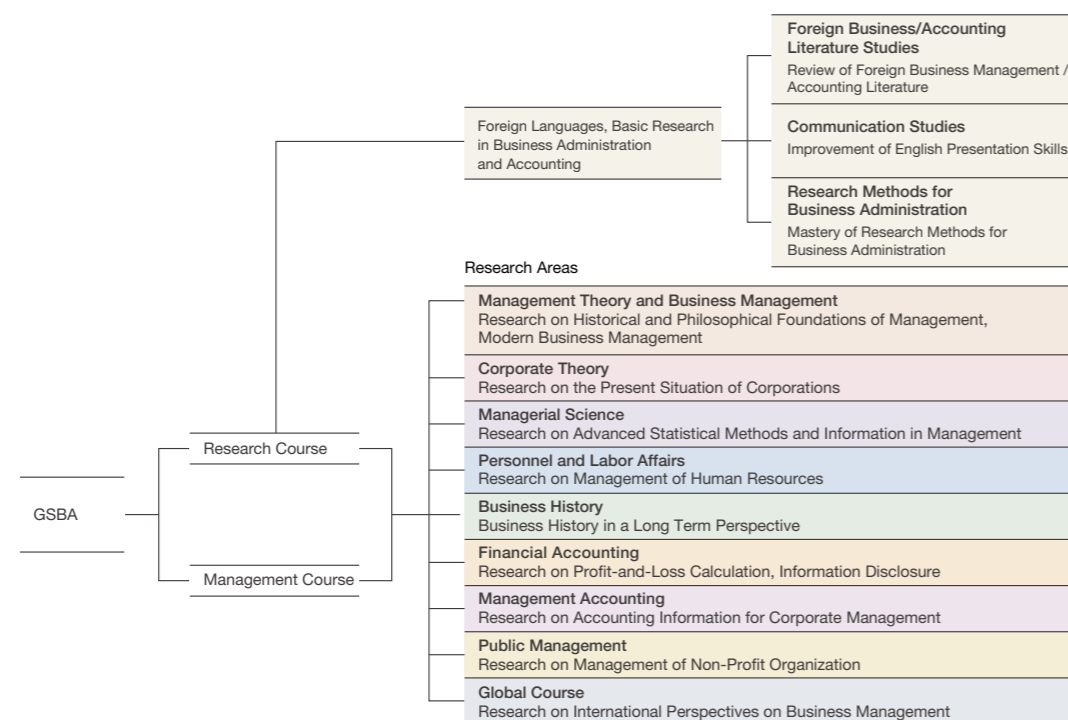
Foreign Business/Accounting Literature Studies
Review of Foreign Business Management / Accounting Literature

Foreign Languages, Basic Research in Business Administration and Accounting

Communication Studies
Improvement of English Presentation Skills

Research Methods for Business Administration
Mastery of Research Methods for Business Administration

Research Areas

Management Theory and Business Management
Research on Historical and Philosophical Foundations of Management, Modern Business Management

Corporate Theory
Research on the Present Situation of Corporations

Managerial Science
Research on Advanced Statistical Methods and Information in Management

Research Course

Personnel and Labor Affairs
Research on Management of Human Resources

GSBA

Business History
Business History in a Long Term Perspective

Financial Accounting
Research on Profit-and-Loss Calculation, Information Disclosure

Management Course

Management Accounting
Research on Accounting Information for Corporate Management

Public Management
Research on Management of Non-Profit Organization

Global Course
Research on International Perspectives on Business Management